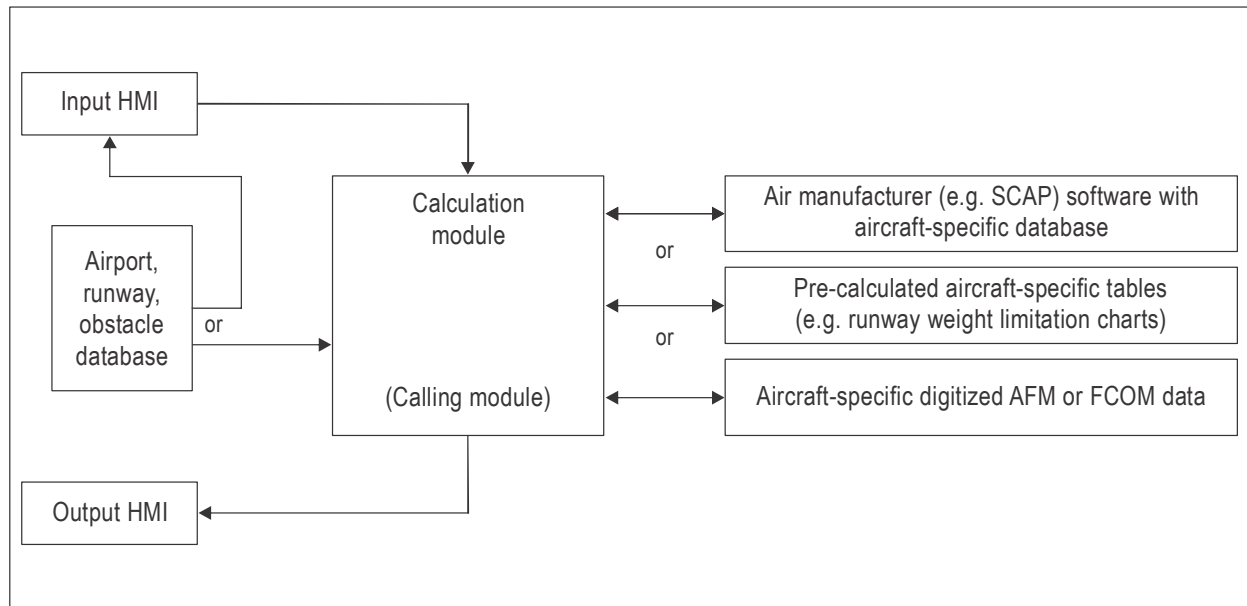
Input HMI

Airport, runway, obstacle database

or

Calculation module

(Calling module)

Output HMI

Air manufacturer (e.g. SCAP) software with aircraft-specific database

or

Pre-calculated aircraft-specific tables (e.g. runway weight limitation charts)

or

Aircraft-specific digitized AFM or FCOM data